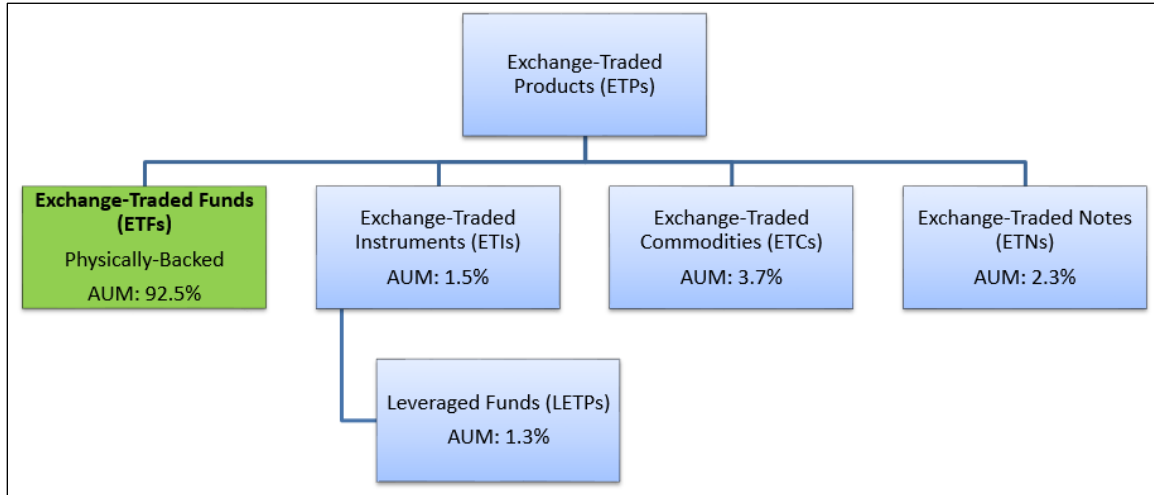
Exchange-Traded Products (ETPs)

Exchange-Traded Funds (ETFs)
Physically-Backed
AUM: 92.5%

Exchange-Traded Instruments (ETIs)
AUM: 1.5%

Exchange-Traded Commodities (ETCs)
AUM: 3.7%

Exchange-Traded Notes (ETNs)
AUM: 2.3%

Leveraged Funds (LETPs)
AUM: 1.3%